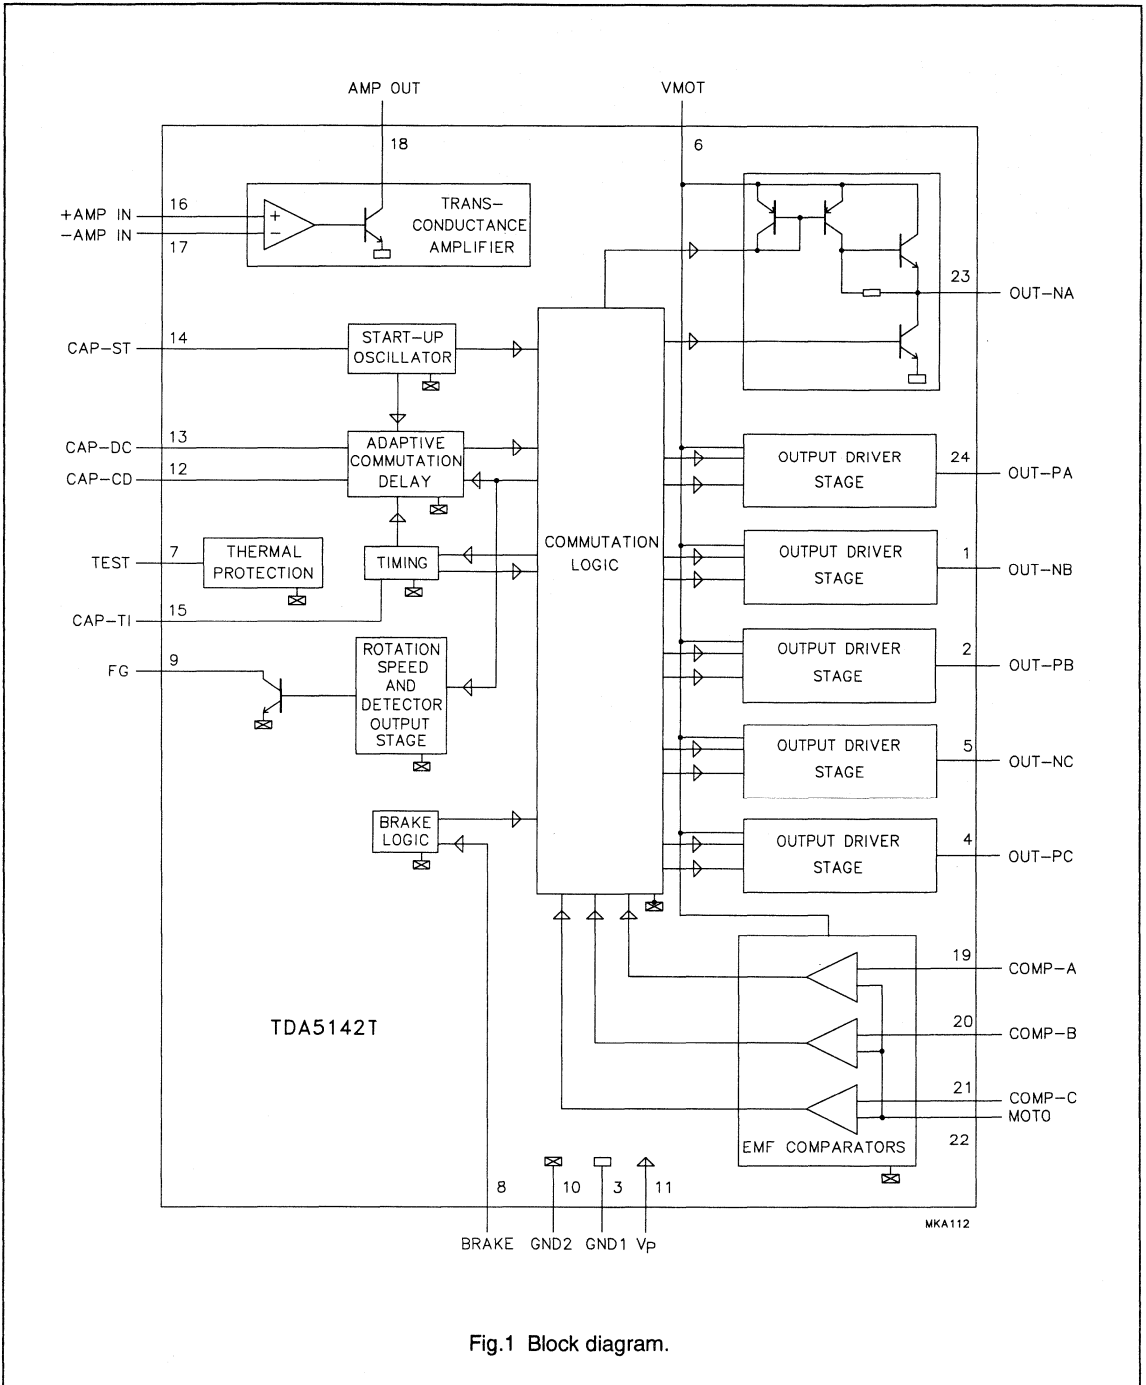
AMP OUT

VMOT

18

6

+AMP IN
16
−AMP IN
17

+
−

TRANS−
CONDUCTANCE
AMPLIFIER

23
OUT−NA

CAP−ST
14
START−UP
OSCILLATOR

CAP−DC
13
CAP−CD
12
ADAPTIVE
COMMUTATION
DELAY

OUTPUT DRIVER
STAGE
24
OUT−PA

TEST
7
THERMAL
PROTECTION

TIMING

COMMUTATION
LOGIC

OUTPUT DRIVER
STAGE
1
OUT−NB

CAP−TI
15

FG
9
ROTATION
SPEED
AND
DETECTOR
OUTPUT
STAGE

OUTPUT DRIVER
STAGE
2
OUT−PB

OUTPUT DRIVER
STAGE
5
OUT−NC

BRAKE
LOGIC

OUTPUT DRIVER
STAGE
4
OUT−PC

19
COMP−A

TDA5142T

20
COMP−B

21
COMP−C
MOTO
22

EMF COMPARATORS

8
10
3
11

MKA112

BRAKE
GND2
GND1
V$_P$

Fig.1 Block diagram.